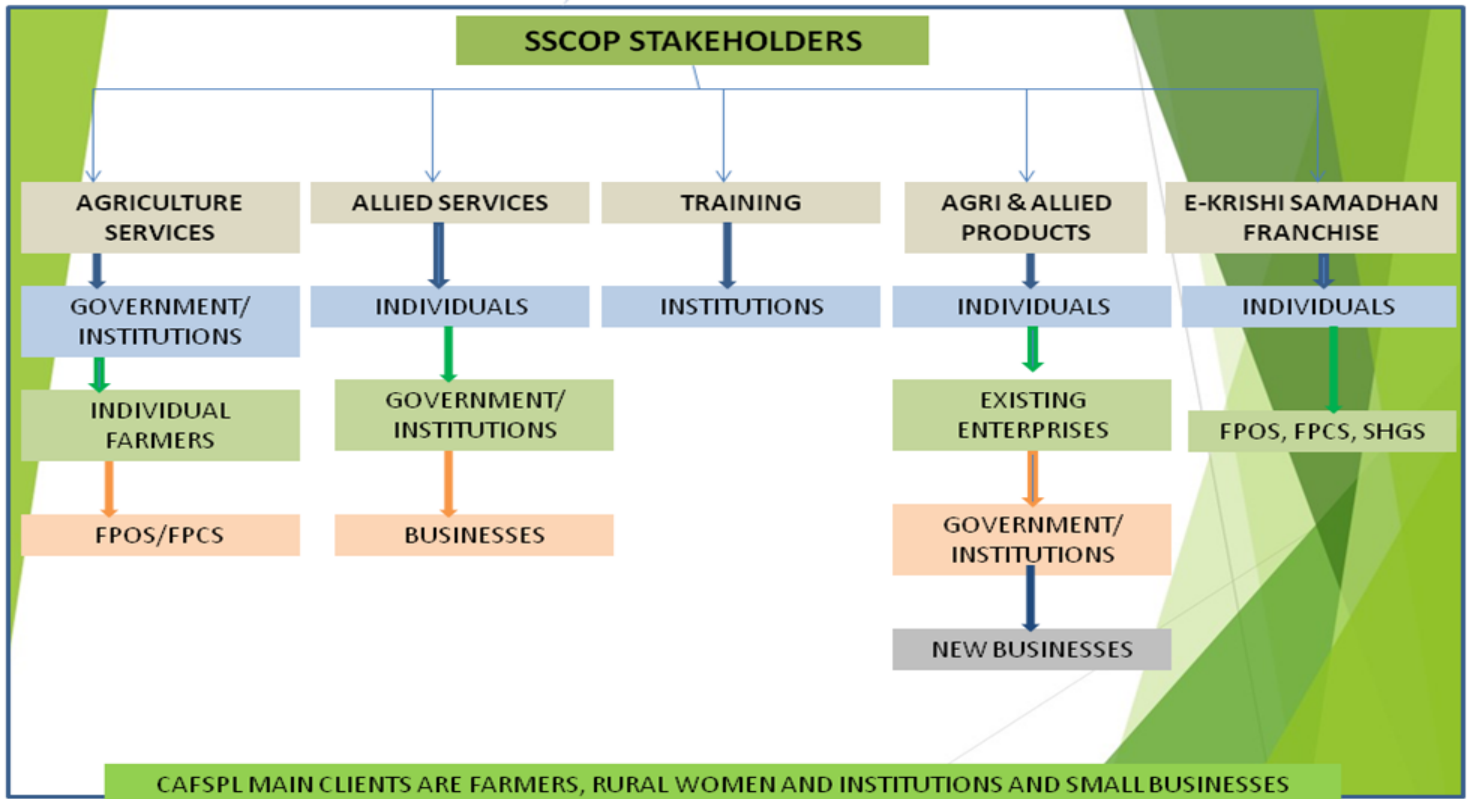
SSCOP STAKEHOLDERS

AGRICULTURE SERVICES

GOVERNMENT/ INSTITUTIONS

INDIVIDUAL FARMERS

FPOS/FPCS

ALLIED SERVICES

INDIVIDUALS

GOVERNMENT/ INSTITUTIONS

BUSINESSES

TRAINING

INSTITUTIONS

AGRI & ALLIED PRODUCTS

INDIVIDUALS

EXISTING ENTERPRISES

GOVERNMENT/ INSTITUTIONS

NEW BUSINESSES

E-KRISHI SAMADHAN FRANCHISE

INDIVIDUALS

FPOS, FPCS, SHGS

CAFSPL MAIN CLIENTS ARE FARMERS, RURAL WOMEN AND INSTITUTIONS AND SMALL BUSINESSES